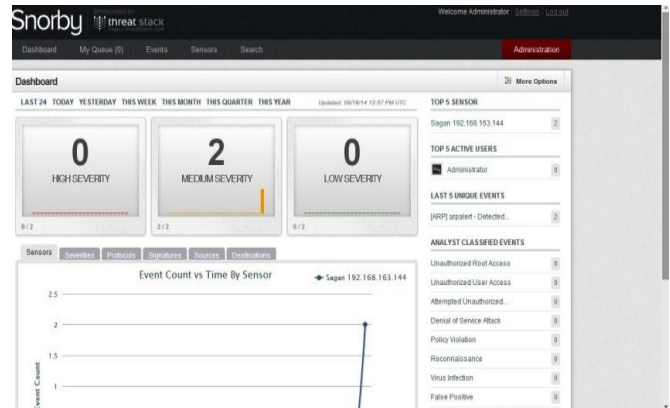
Snorby threat stack

Welcome Administrator | Settings | Log out

Dashboard My Queue (0) Events Sensors Search Administration

Dashboard

More Options

LAST 24 TODAY YESTERDAY THIS WEEK THIS MONTH THIS QUARTER THIS YEAR Updated: 09/16/14 12:57 PM UTC

0
HIGH SEVERITY
0 / 2

2
MEDIUM SEVERITY
2 / 2

0
LOW SEVERITY
0 / 2

Sensors Severities Protocols Signatures Sources Destinations

Event Count vs Time By Sensor

Sagan 192.168.163.144

2.5
2
1.5
1

Event Count

TOP 5 SENSOR
Sagan 192.168.163.144 2

TOP 5 ACTIVE USERS
Administrator 0

LAST 5 UNIQUE EVENTS
[ARP] arpalert - Detected... 2

ANALYST CLASSIFIED EVENTS
Unauthorized Root Access 0
Unauthorized User Access 0
Attempted Unauthorized... 0
Denial of Service Attack 0
Policy Violation 0
Reconnaissance 0
Virus Infection 0
False Positive 0